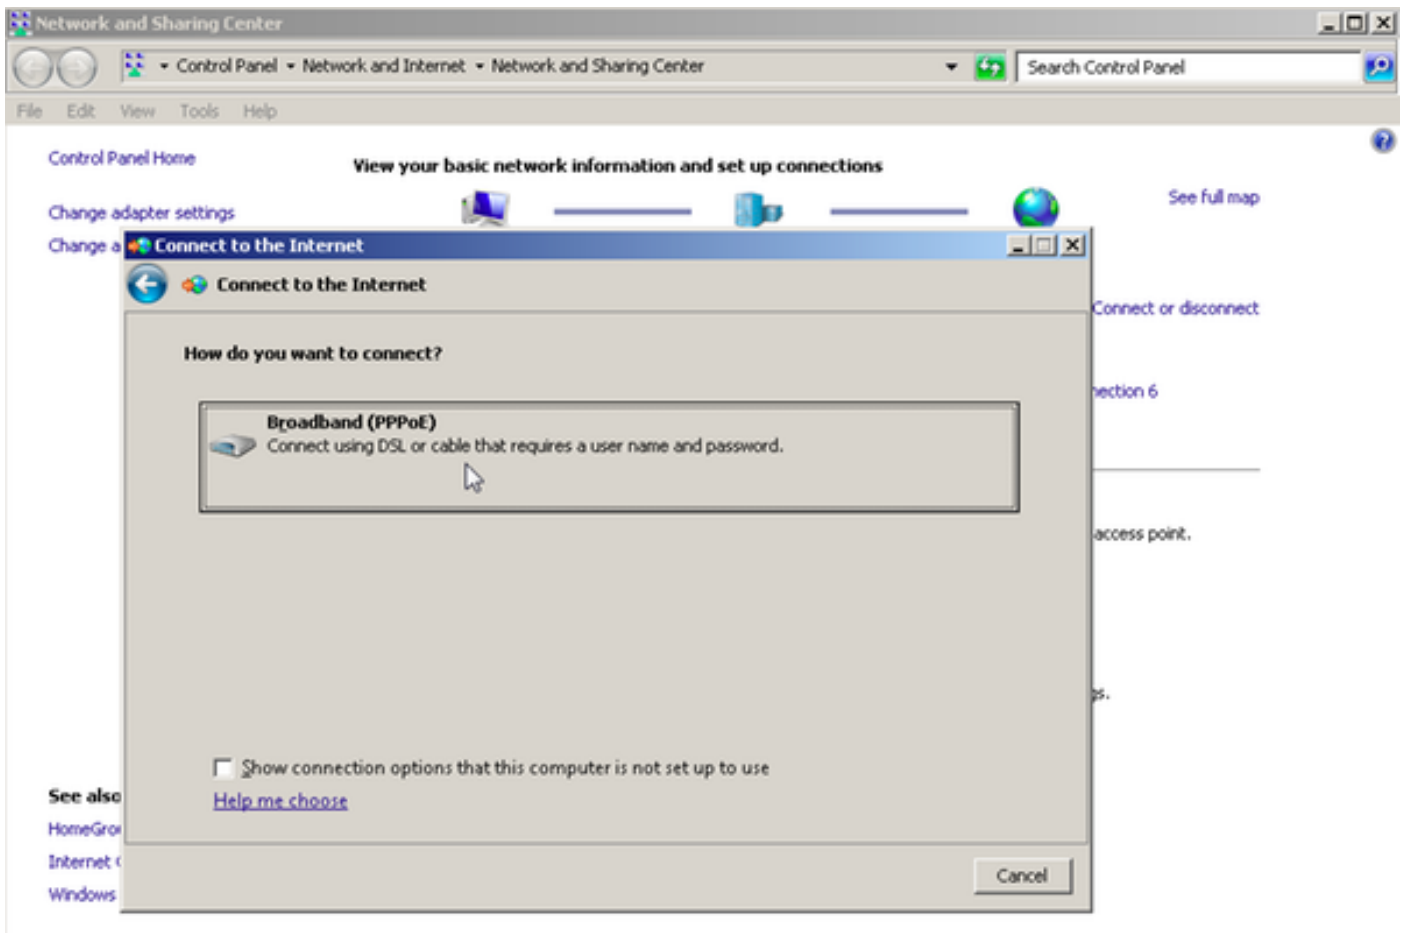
Network and Sharing Center

Control Panel ▸ Network and Internet ▸ Network and Sharing Center

Search Control Panel

File Edit View Tools Help

Control Panel Home

Change adapter settings

Change a

View your basic network information and set up connections

See full map

Connect or disconnect

nection 6

access point.

s.

See also

HomeGro

Internet

Windows

Connect to the Internet

Connect to the Internet

How do you want to connect?

Broadband (PPPoE)
Connect using DSL or cable that requires a user name and password.

Show connection options that this computer is not set up to use

Help me choose

Cancel